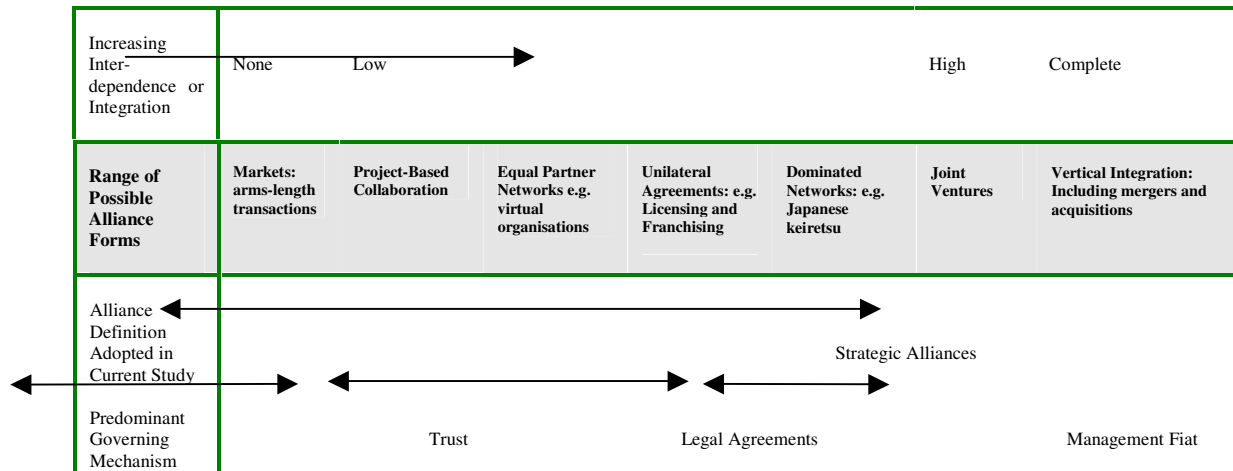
| Increasing Inter-dependence or Integration | None | Low | | | | High | Complete |
|---|---|---|---|---|---|---|---|
| **Range of Possible Alliance Forms** | **Markets: arms-length transactions** | **Project-Based Collaboration** | **Equal Partner Networks e.g. virtual organisations** | **Unilateral Agreements: e.g. Licensing and Franchising** | **Dominated Networks: e.g. Japanese keiretsu** | **Joint Ventures** | **Vertical Integration: Including mergers and acquisitions** |
| Alliance Definition Adopted in Current Study | | | | | Strategic Alliances | | |
| Predominant Governing Mechanism | | Trust | | Legal Agreements | | | Management Fiat |